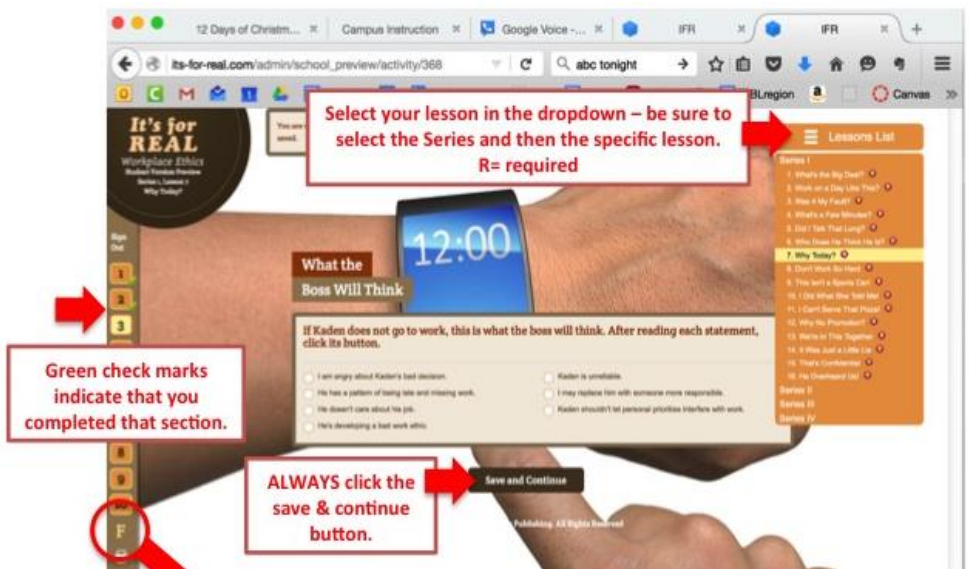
12 Days of Christm... ×  Campus Instruction ×  Google Voice -... ×  IFR ×  IFR ×  +

its-for-real.com/admin/school_preview/activity/368

abc tonight

BLregion  Canvas

It's for REAL
Workplace Ethics
Student Version Preview
Series I, Lesson 7
Why Today?

Sign Out

Select your lesson in the dropdown – be sure to select the Series and then the specific lesson. R= required

Lessons List

Series I
1. What's the Big Deal?
2. Work on a Day Like This?
3. Was it My Fault?
4. What's a Few Minutes?
5. Did I Talk That Long?
6. Who Does He Think He Is?
7. Why Today?
8. Don't Work So Hard
9. This Isn't a Sports Car
10. I Did What She Told Me
11. I Can't Serve That Pizza!
12. Why No Promotion?
13. We're in This Together
14. It Was Just a Little Lie
15. That's Confidential
16. He Overheard Us!
Series II
Series III
Series IV

12:00

What the Boss Will Think

If Kaden does not go to work, this is what the boss will think. After reading each statement, click its button.

I am angry about Kaden's bad decision.
Kaden is unreliable.
He has a pattern of being late and missing work.
I may replace him with someone more responsible.
He doesn't care about his job.
Kaden shouldn't let personal priorities interfere with work.
He's developing a bad work ethic.

1
2
3
8
9
F

Green check marks indicate that you completed that section.

ALWAYS click the save & continue button.

Save and Continue

Publishing. All Rights Reserved